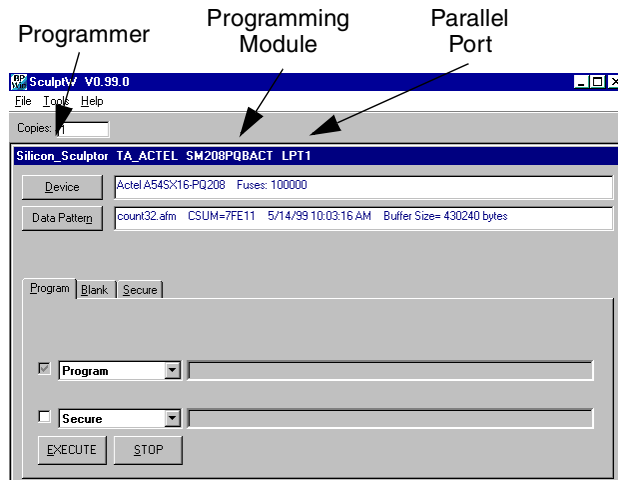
Programmer

Programming Module

Parallel Port

SculptW V0.99.0

File Tools Help

Copies: 1

Silicon_Sculptor TA_ACTEL SM208PQBACT LPT1

Device

Actel A54SX16-PQ208 Fuses: 100000

Data Pattern

count32.afm CSUM=7FE11 5/14/99 10:03:16 AM Buffer Size= 430240 bytes

Program | Blank | Secure

Program

Secure

EXECUTE

STOP